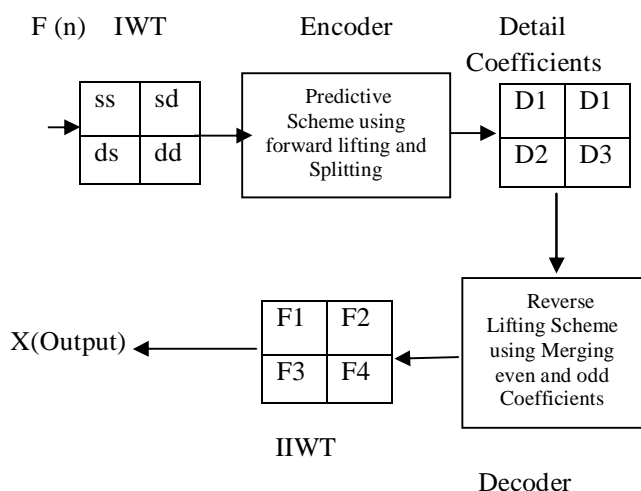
F (n) IWT

Encoder

Detail Coefficients

| ss | sd |
|---|---|
| ds | dd |

Predictive Scheme using forward lifting and Splitting

| D1 | D1 |
|---|---|
| D2 | D3 |

Reverse Lifting Scheme using Merging even and odd Coefficients

X(Output)

| F1 | F2 |
|---|---|
| F3 | F4 |

IIWT

Decoder